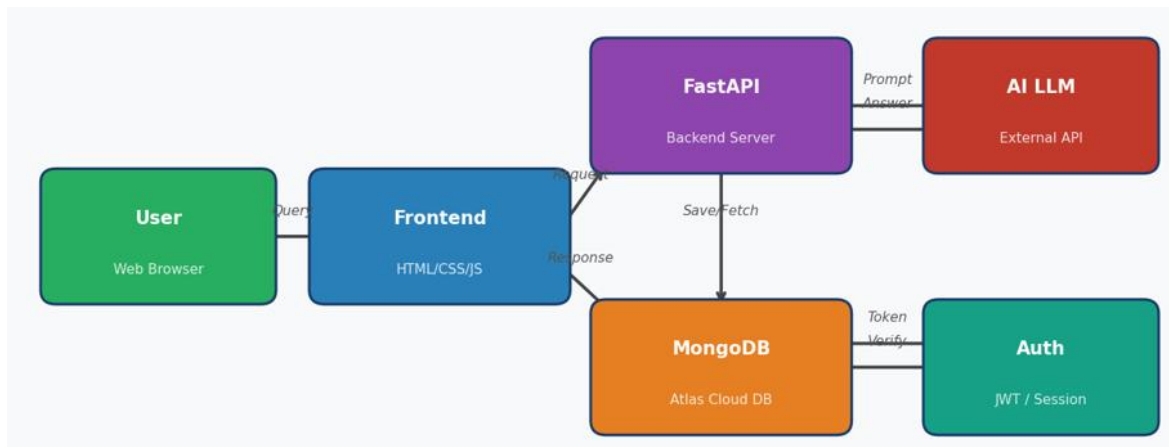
FastAPI

Backend Server

Prompt

Answer

AI LLM

External API

User

Web Browser

Query

Frontend

HTML/CSS/JS

Request

Save/Fetch

Response

MongoDB

Atlas Cloud DB

Token

Verify

Auth

JWT / Session